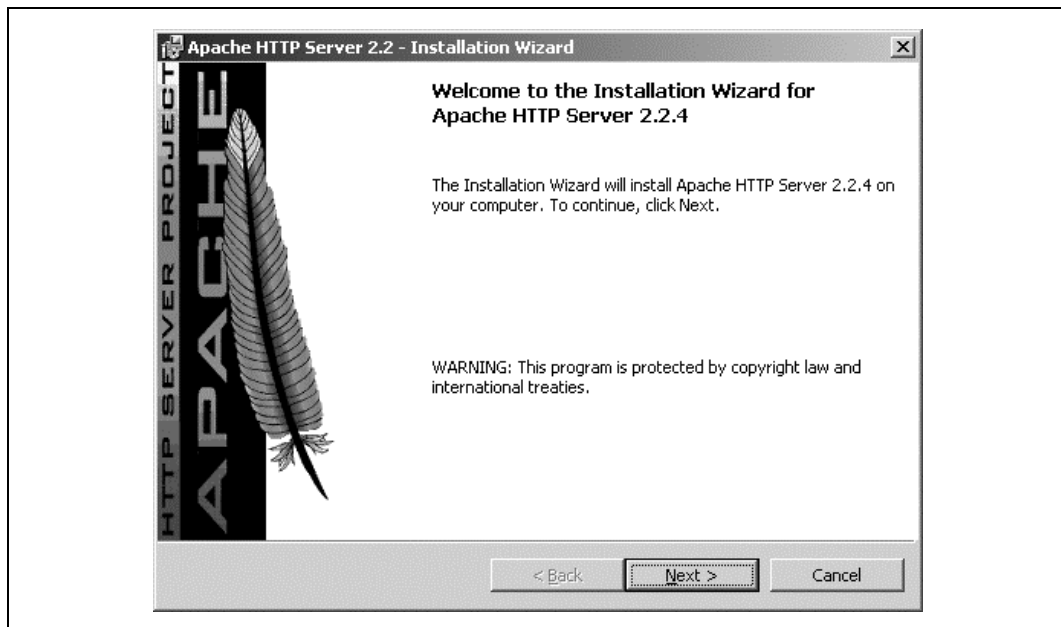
Apache HTTP Server 2.2 - Installation Wizard

HTTP SERVER PROJECT

APACHE

Welcome to the Installation Wizard for Apache HTTP Server 2.2.4

The Installation Wizard will install Apache HTTP Server 2.2.4 on your computer. To continue, click Next.

WARNING: This program is protected by copyright law and international treaties.

< Back

Next >

Cancel